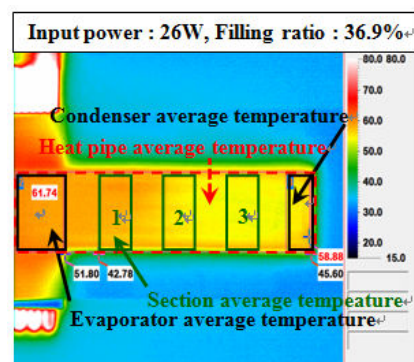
Input power : 26W, Filling ratio : 36.9%

80.0 80.0
70.0
60.0
50.0
40.0
30.0
20.0
15.0

Condenser average temperature
Heat pipe average temperature

61.74
1
2
3

58.88
51.80
42.78
45.60

Section average tempeature
Evaporator average temperature